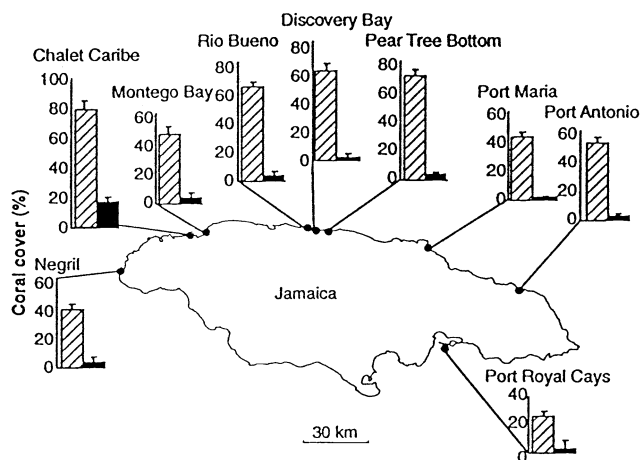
Discovery Bay

Chalet Caribe

Rio Bueno

Pear Tree Bottom

100

80

60

40

20

0

Montego Bay

60

40

20

0

80

60

40

20

0

80

60

40

20

0

80

60

40

20

0

Port Maria

60

40

20

0

Port Antonio

60

40

20

0

Coral cover (%)

Negril

60

40

20

0

Jamaica

Port Royal Cays

40

20

0

30 km